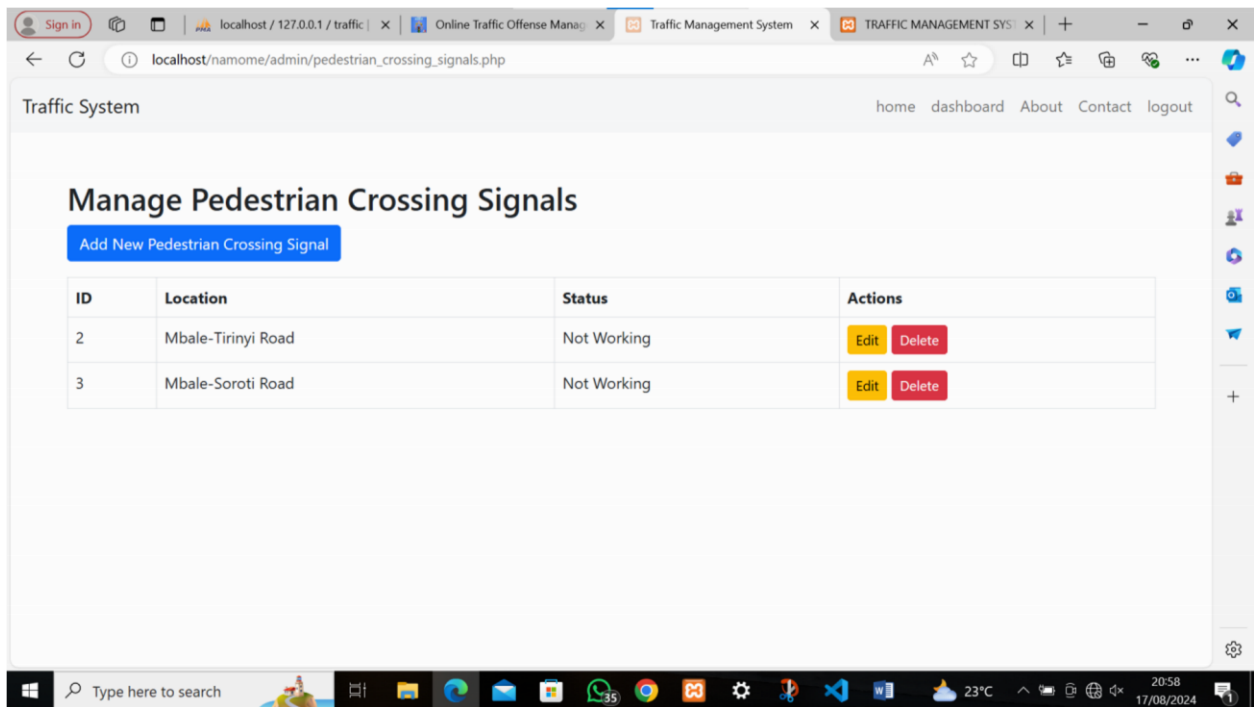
Sign in
localhost / 127.0.0.1 / traffic
Online Traffic Offense Manag
Traffic Management System
TRAFFIC MANAGEMENT SYS

localhost/namome/admin/pedestrian_crossing_signals.php

Traffic System
home dashboard About Contact logout

Manage Pedestrian Crossing Signals

Add New Pedestrian Crossing Signal

| ID | Location | Status | Actions |
|---|---|---|---|
| 2 | Mbale-Tirinyi Road | Not Working | Edit Delete |
| 3 | Mbale-Soroti Road | Not Working | Edit Delete |

Type here to search
35
23°C
20:58
17/08/2024